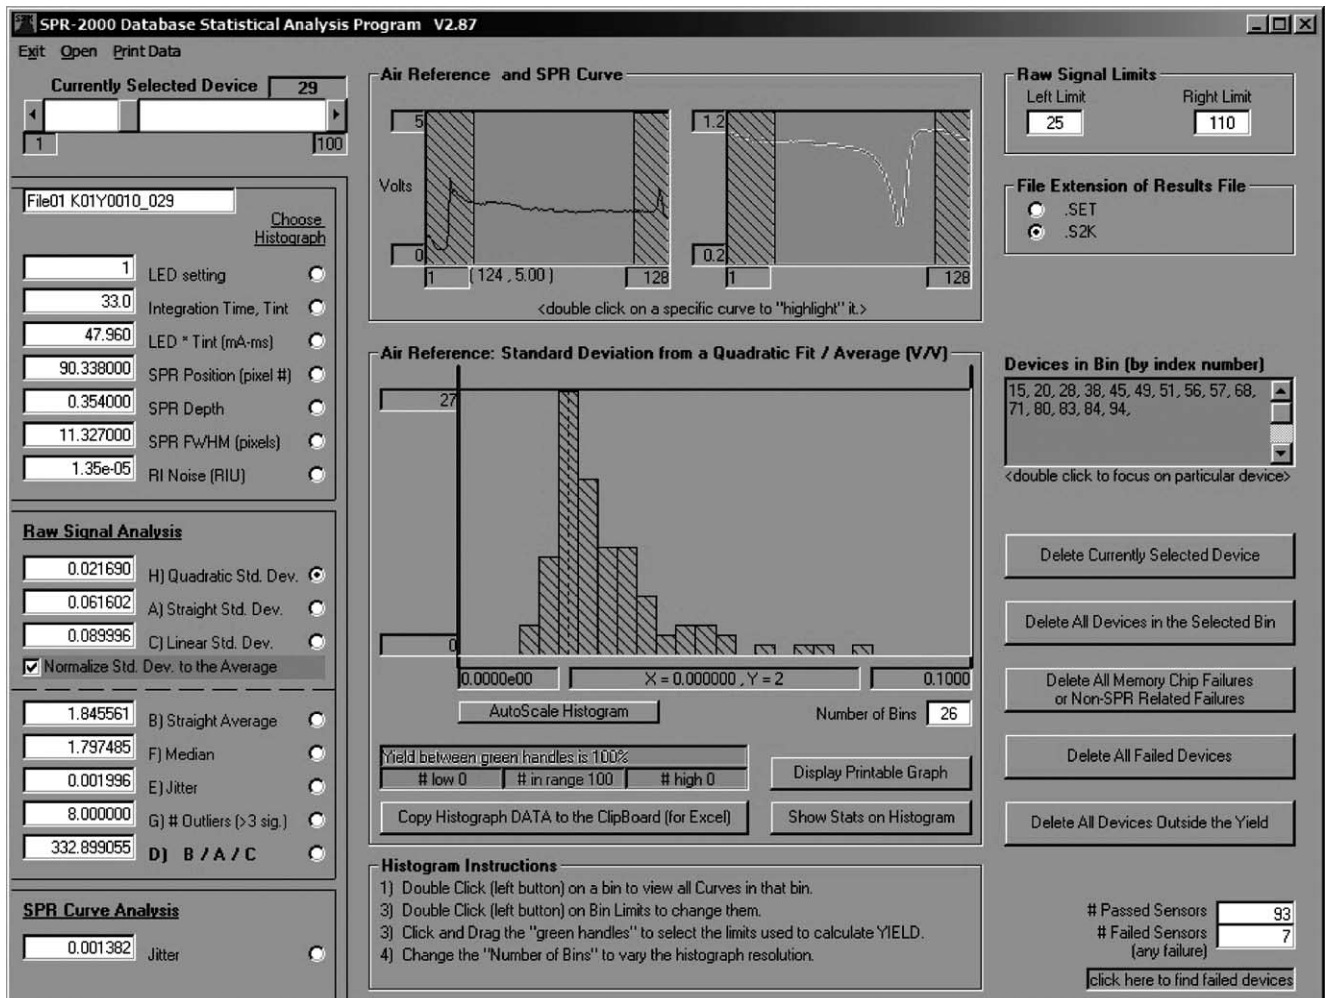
SPR-2000 Database Statistical Analysis Program V2.87

Exit Open Print Data

Currently Selected Device 29

1 100

File01 K01Y0010_029

Choose Histograph

1 LED setting
33.0 Integration Time, Tint
47.960 LED * Tint (mA-ms)
90.338000 SPR Position (pixel #)
0.354000 SPR Depth
11.327000 SPR FWHM (pixels)
1.35e-05 RI Noise (RIU)

Raw Signal Analysis

0.021690 H) Quadratic Std. Dev.
0.061602 A) Straight Std. Dev.
0.089996 C) Linear Std. Dev.
Normalize Std. Dev. to the Average

1.845561 B) Straight Average
1.797485 F) Median
0.001996 E) Jitter
8.000000 G) # Outliers (>3 sig.)
332.899055 D) B / A / C

SPR Curve Analysis

0.001382 Jitter

Air Reference and SPR Curve

5
Volts
0
1 (124 , 5.00) 128

1.2
0.2
1 128

<double click on a specific curve to "highlight" it.>

Air Reference: Standard Deviation from a Quadratic Fit / Average (V/V)

27
0
0.0000e00 X = 0.000000 , Y = 2 0.1000

AutoScale Histogram Number of Bins 26

Yield between green handles is 100%
# low 0 # in range 100 # high 0

Display Printable Graph

Copy Histograph DATA to the ClipBoard (for Excel) Show Stats on Histogram

Histogram Instructions
1) Double Click (left button) on a bin to view all Curves in that bin.
3) Double Click (left button) on Bin Limits to change them.
3) Click and Drag the "green handles" to select the limits used to calculate YIELD.
4) Change the "Number of Bins" to vary the histograph resolution.

Raw Signal Limits
Left Limit Right Limit
25 110

File Extension of Results File
.SET
.S2K

Devices in Bin (by index number)
15, 20, 28, 38, 45, 49, 51, 56, 57, 68, 71, 80, 83, 84, 94,
<double click to focus on particular device>

Delete Currently Selected Device

Delete All Devices in the Selected Bin

Delete All Memory Chip Failures or Non-SPR Related Failures

Delete All Failed Devices

Delete All Devices Outside the Yield

# Passed Sensors 93
# Failed Sensors (any failure) 7

click here to find failed devices